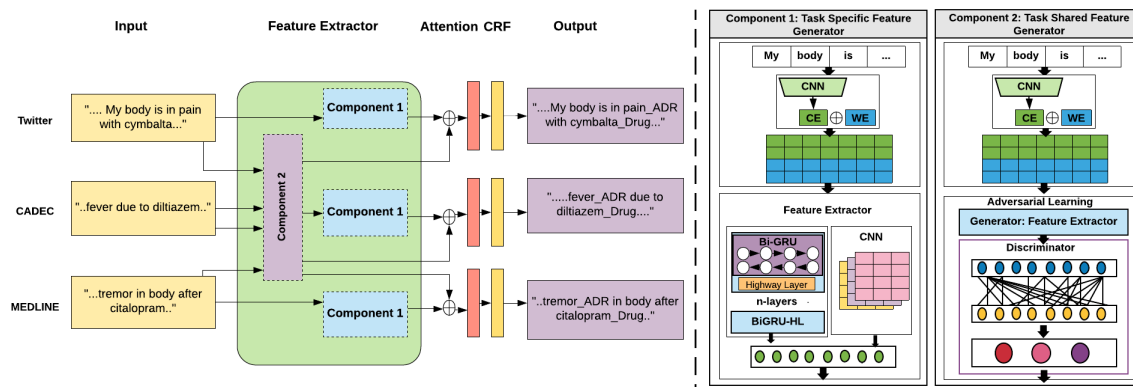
Input

Feature Extractor

Attention CRF

Output

Twitter

".... My body is in pain with cymbalta..."

Component 1

"....My body is in pain_ADR with cymbalta_Drug..."

Component 2

CADEC

"..fever due to diltiazem.."

Component 1

".....fever_ADR due to diltiazem_Drug...."

MEDLINE

"...tremor in body after citalopram.."

Component 1

"..tremor_ADR in body after citalopram_Drug.."

Component 1: Task Specific Feature Generator

My

body

is

...

CNN

CE

$\oplus$

WE

Feature Extractor

Bi-GRU

Highway Layer

n-layers

BiGRU-HL

CNN

Component 2: Task Shared Feature Generator

My

body

is

...

CNN

CE

$\oplus$

WE

Adversarial Learning

Generator: Feature Extractor

Discriminator